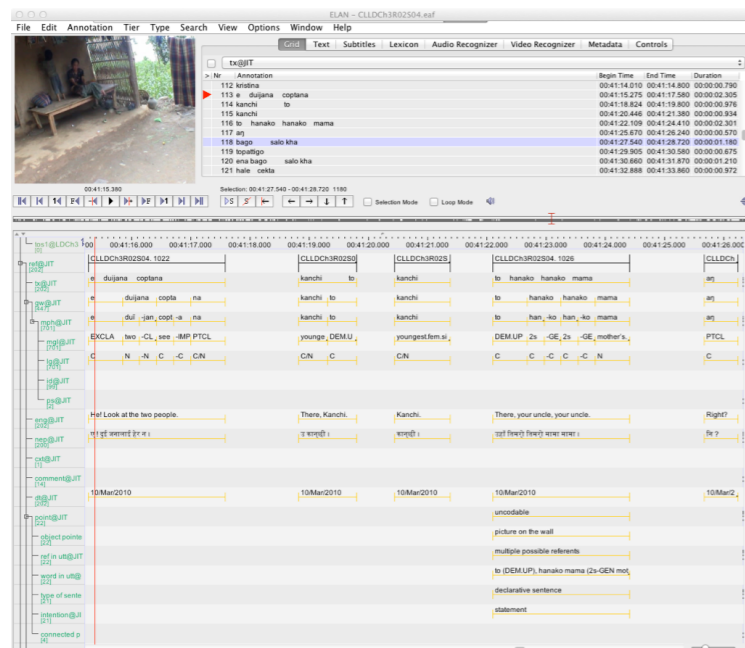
ELAN - CLLDCh3R02S04.eaf

File Edit Annotation Tier Type Search View Options Window Help

Grid Text Subtitles Lexicon Audio Recognizer Video Recognizer Metadata Controls

tx@JIT

| Nr | Annotation | Begin Time | End Time | Duration |
|---|---|---|---|---|
| 112 | kristina | 00:41:14.010 | 00:41:14.800 | 00:00:00.790 |
| 113 | e duijana coptana | 00:41:15.275 | 00:41:17.580 | 00:00:02.305 |
| 114 | kanchi to | 00:41:18.824 | 00:41:19.800 | 00:00:00.976 |
| 115 | kanchi | 00:41:20.446 | 00:41:21.380 | 00:00:00.934 |
| 116 | to hanako hanako mama | 00:41:22.109 | 00:41:24.410 | 00:00:02.301 |
| 117 | aŋ | 00:41:25.670 | 00:41:26.240 | 00:00:00.570 |
| 118 | bago salo kha | 00:41:27.540 | 00:41:28.720 | 00:00:01.180 |
| 119 | topaltigo | 00:41:29.905 | 00:41:30.580 | 00:00:00.675 |
| 120 | ena bago salo kha | 00:41:30.660 | 00:41:31.870 | 00:00:01.210 |
| 121 | hale cekta | 00:41:32.888 | 00:41:33.860 | 00:00:00.972 |

00:41:15.380
Selection: 00:41:27.540 - 00:41:28.720 1180

Selection Mode Loop Mode

00:41:16.000 00:41:17.000 00:41:18.000 00:41:19.000 00:41:20.000 00:41:21.000 00:41:22.000 00:41:23.000 00:41:24.000 00:41:25.000 00:41:26.000

tx1@LDCh3 [0]
ref@JIT [202] CLLDCh3R02S04. 1022 | CLLDCh3R02S0 | CLLDCh3R02S | CLLDCh3R02S04. 1026 | CLLDCh
tx@JIT [202] e duijana coptana | kanchi to | kanchi | to hanako hanako mama | aŋ
gw@JIT [447] e duijana copta na | kanchi to | kanchi | to hanako hanako mama | aŋ
mph@JIT [701] e dui -jan copt -a na | kanchi to | kanchi | to han -ko han -ko mama | aŋ
mgl@JIT [701] EXCLA two -CL see -IMP PTCL | younge DEM.U | youngest.fem.si | DEM.UP 2s -GE 2s -GE mother's | PTCL
lg@JIT [701] C N -N C -C C/N | C/N C | C/N | C C -C C -C N | C
id@JIT [36]
ps@JIT [2]
eng@JIT [202] Hel Look at the two people. | There, Kanchi. | Kanchi. | There, your uncle, your uncle. | Right?
nep@JIT [200] ए! दुई जनालाई हेर न। | उ कान्छी। | कान्छी। | उहाँ तिम्रो तिम्रो मामा मामा। | नि ?
cxt@JIT [1]
comment@JIT [14]
dt@JIT [202] 10/Mar/2010 | 10/Mar/2010 | 10/Mar/2010 | 10/Mar/2010 | 10/Mar/2
point@JIT [44] uncodable
object pointe [22] picture on the wall
ref in utt@JIT [22] multiple possible referents
word in utt@ [22] to (DEM.UP), hanako mama (2s-GEN mot
type of sente [22] declarative sentence
intention@JI [21] statement
connected p [4]